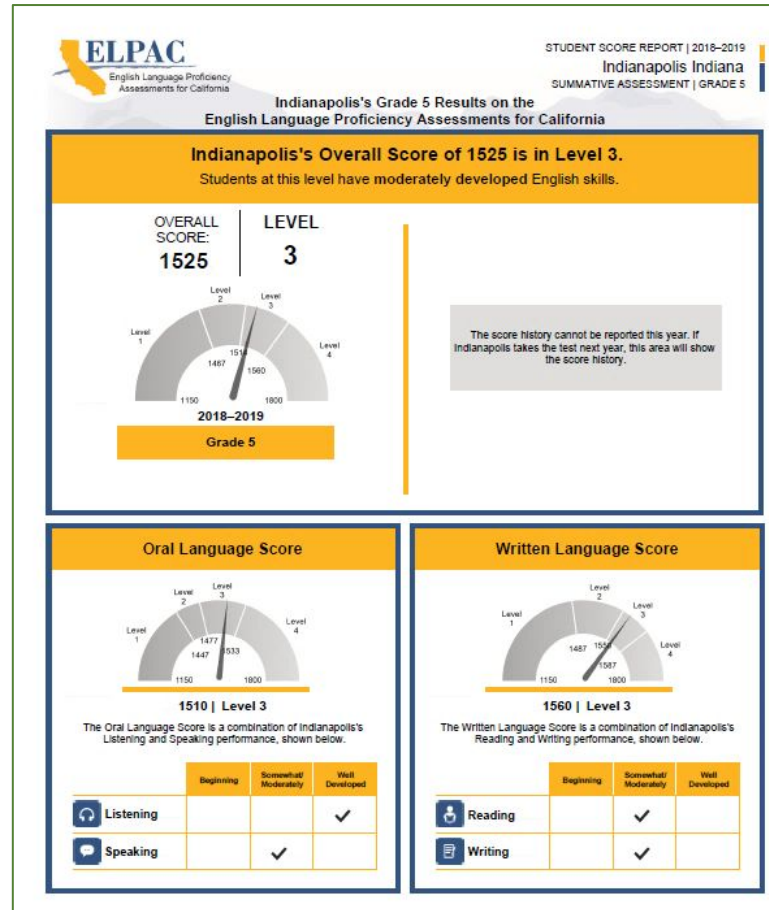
ELPAC
English Language Proficiency Assessments for California

STUDENT SCORE REPORT | 2018–2019
Indianapolis Indiana
SUMMATIVE ASSESSMENT | GRADE 5

Indianapolis's Grade 5 Results on the English Language Proficiency Assessments for California

Indianapolis's Overall Score of 1525 is in Level 3.
Students at this level have moderately developed English skills.

OVERALL SCORE: 1525

LEVEL 3

Level 1
Level 2
Level 3
Level 4
1150
1467
1515
1560
1800

2018–2019

Grade 5

The score history cannot be reported this year. If Indianapolis takes the test next year, this area will show the score history.

Oral Language Score

Level 1
Level 2
Level 3
Level 4
1150
1447
1477
1533
1800

1510 | Level 3

The Oral Language Score is a combination of Indianapolis's Listening and Speaking performance, shown below.

| | Beginning | Somewhat/ Moderately | Well Developed |
|---|---|---|---|
| Listening | | | ✓ |
| Speaking | | ✓ | |

Written Language Score

Level 1
Level 2
Level 3
Level 4
1150
1487
1550
1587
1800

1560 | Level 3

The Written Language Score is a combination of Indianapolis's Reading and Writing performance, shown below.

| | Beginning | Somewhat/ Moderately | Well Developed |
|---|---|---|---|
| Reading | | ✓ | |
| Writing | | ✓ | |